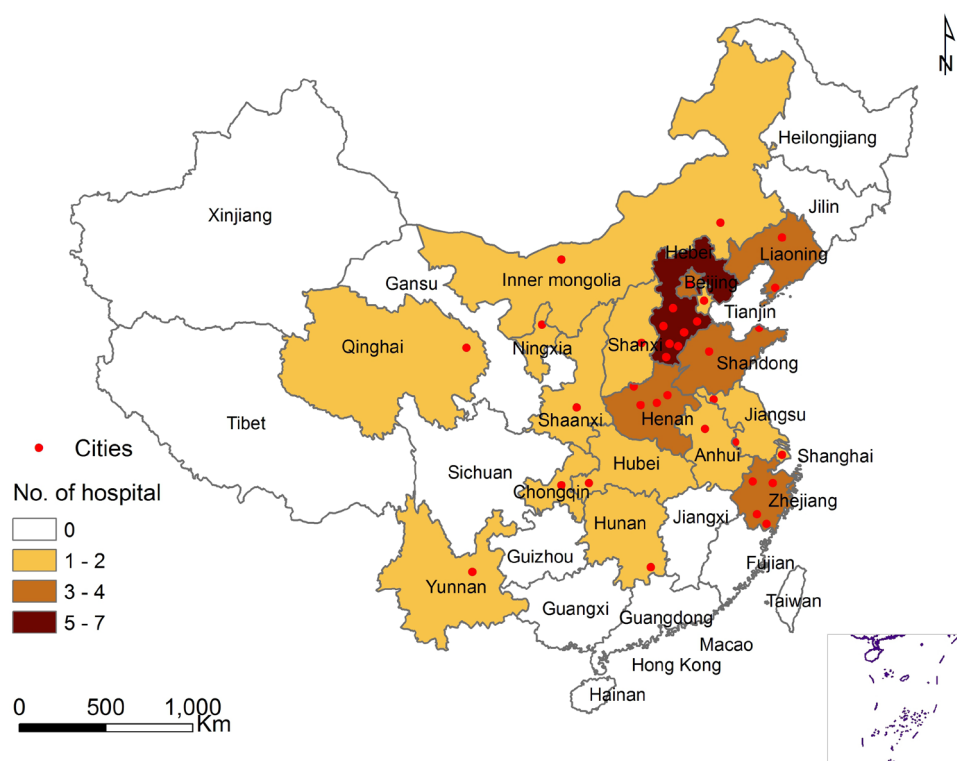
N

Heilongjiang

Xinjiang

Jilin

Hebei

Liaoning

Gansu

Inner mongolia

Beijing

Tianjin

Qinghai

Ningxia

Shanxi

Shandong

Tibet

Shaanxi

Henan

Jiangsu

Cities

Anhui

Shanghai

Sichuan

Hubei

No. of hospital

Chongqin

Zhejiang

0

Hunan

Jiangxi

1 - 2

Guizhou

Fujian

3 - 4

Yunnan

Taiwan

5 - 7

Guangxi

Guangdong

Macao

Hong Kong

Hainan

0 500 1,000 Km